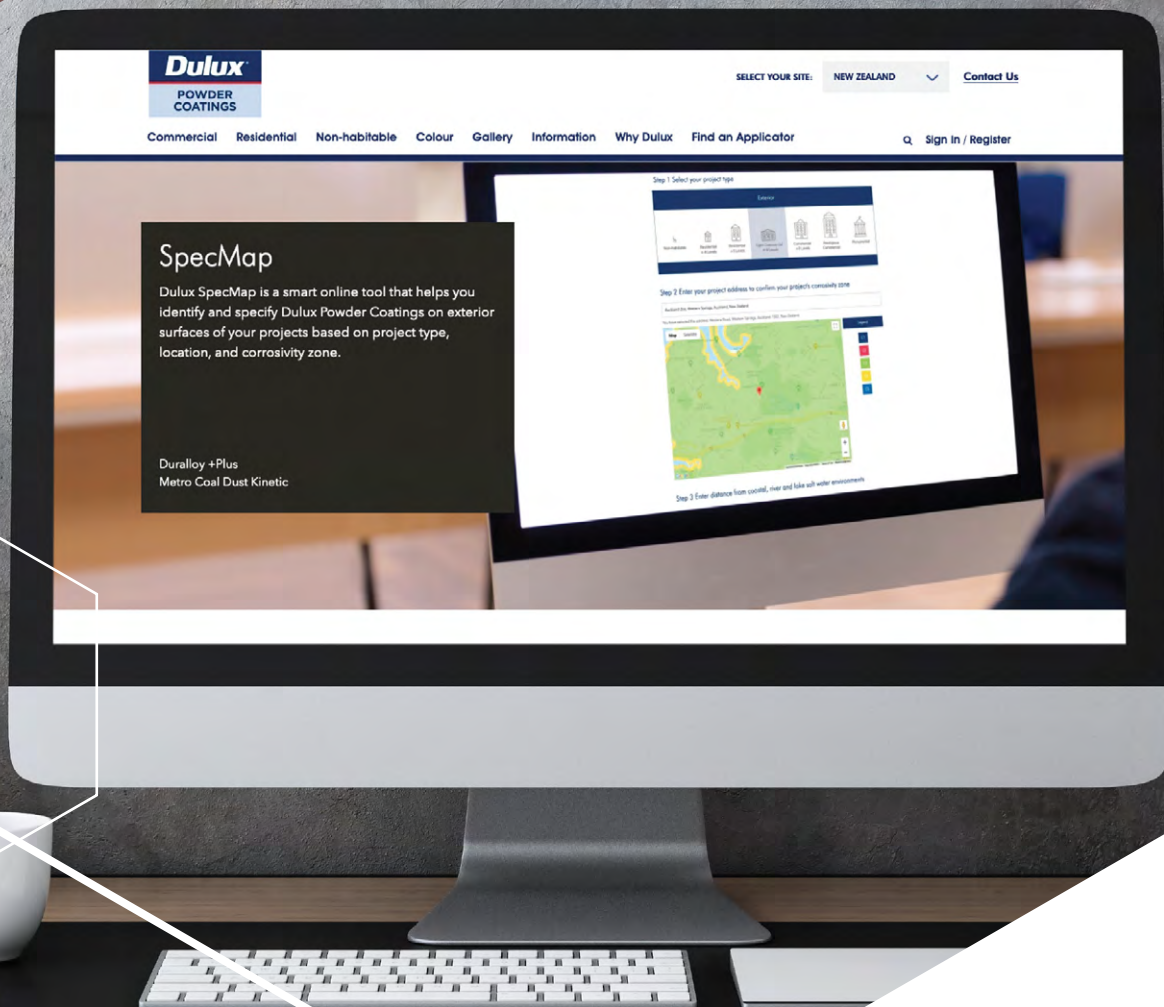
Dulux
POWDER COATINGS

SELECT YOUR SITE: NEW ZEALAND Contact Us

Commercial Residential Non-habitable Colour Gallery Information Why Dulux Find an Applicator Sign In / Register

Step 1 Select your project type

Exterior

Step 2 Enter your project address to confirm your project's corrosivity zone

Step 3 Enter distance from coastal, river and lake salt water environments

SpecMap

Dulux SpecMap is a smart online tool that helps you identify and specify Dulux Powder Coatings on exterior surfaces of your projects based on project type, location, and corrosivity zone.

Duralloy +Plus
Metro Coal Dust Kinetic